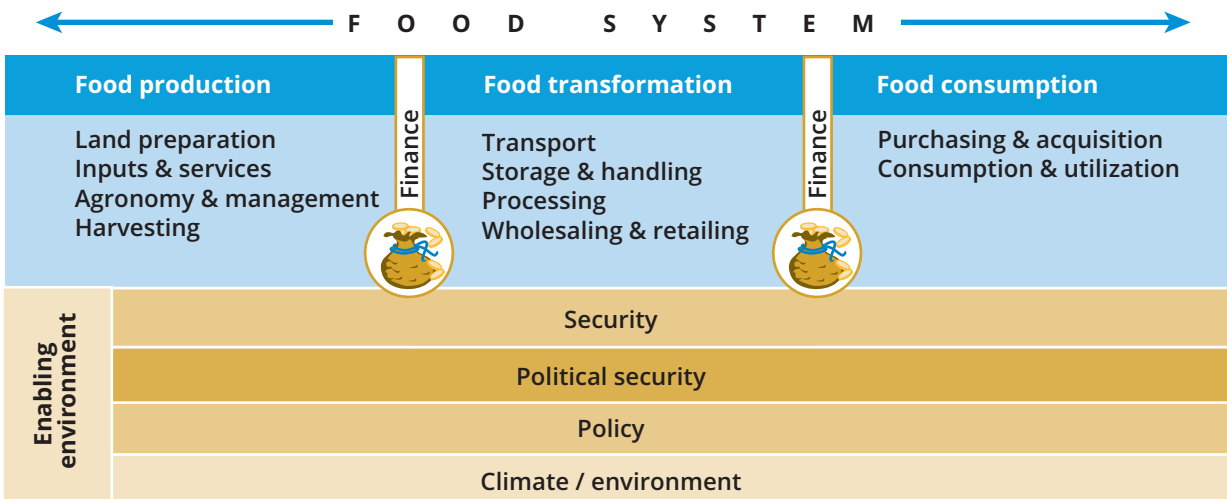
F O O D S Y S T E M

Food production

Land preparation
Inputs & services
Agronomy & management
Harvesting

Finance

Food transformation

Transport
Storage & handling
Processing
Wholesaling & retailing

Finance

Food consumption

Purchasing & acquisition
Consumption & utilization

Enabling environment

Security

Political security

Policy

Climate / environment